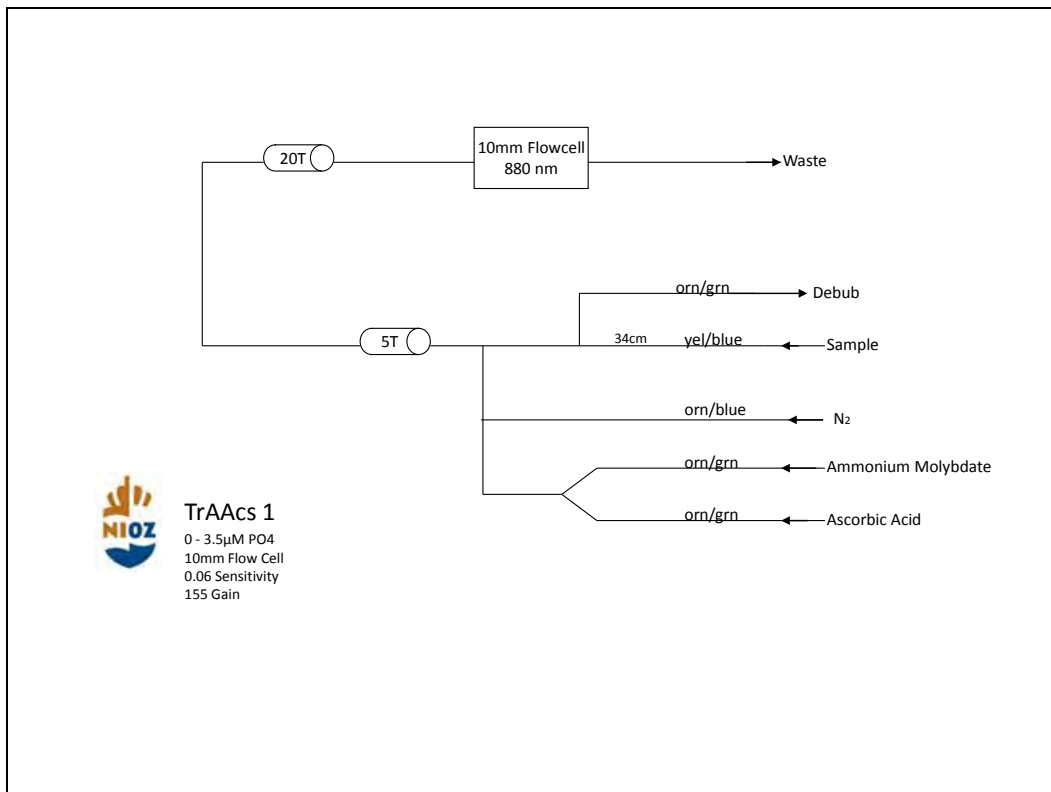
20T

10mm Flowcell
880 nm

Waste

orn/grn

Debub

5T

34cm

yel/blue

Sample

orn/blue

$N_2$

orn/grn

Ammonium Molybdate

orn/grn

Ascorbic Acid

NIOZ

TrAAcs 1

0 - 3.5µM PO4
10mm Flow Cell
0.06 Sensitivity
155 Gain